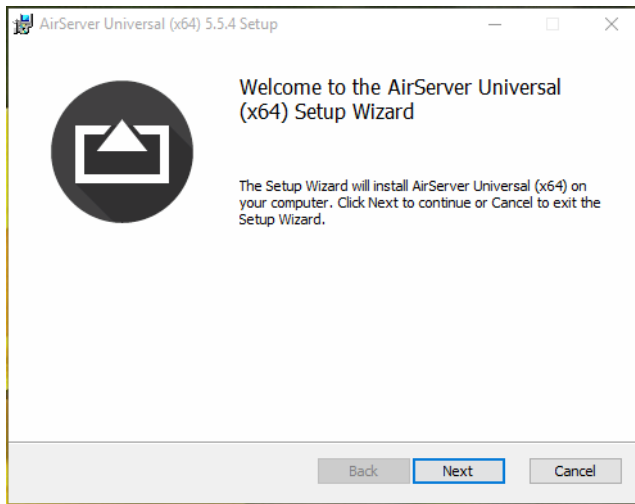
AirServer Universal (x64) 5.5.4 Setup

Welcome to the AirServer Universal (x64) Setup Wizard

The Setup Wizard will install AirServer Universal (x64) on your computer. Click Next to continue or Cancel to exit the Setup Wizard.

Back
Next
Cancel